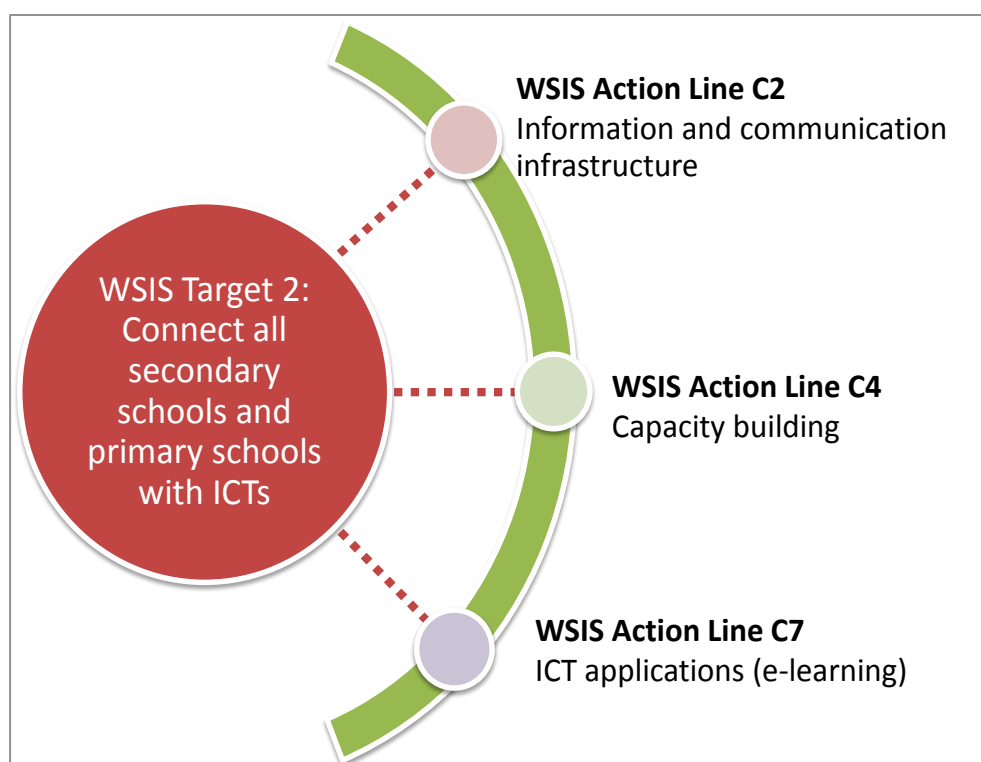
WSIS Target 2: Connect all secondary schools and primary schools with ICTs

**WSIS Action Line C2**
Information and communication infrastructure

**WSIS Action Line C4**
Capacity building

**WSIS Action Line C7**
ICT applications (e-learning)